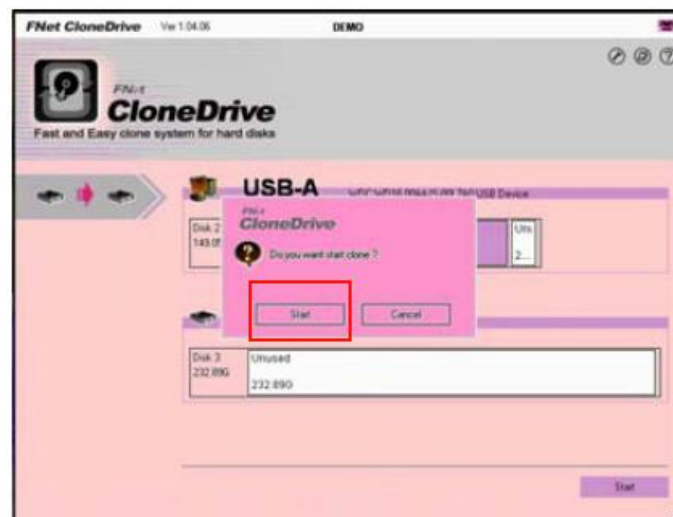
FNet CloneDrive Ver 1.04.06 DEMO

FN-t
CloneDrive
Fast and Easy clone system for hard disks

USB-A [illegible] USB Device

Disk 2
149.0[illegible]

Uts
2...

FN-t
CloneDrive
Do you want start clone ?

Start
Cancel

Disk 3
232.89G
Unused
232.89G

Start